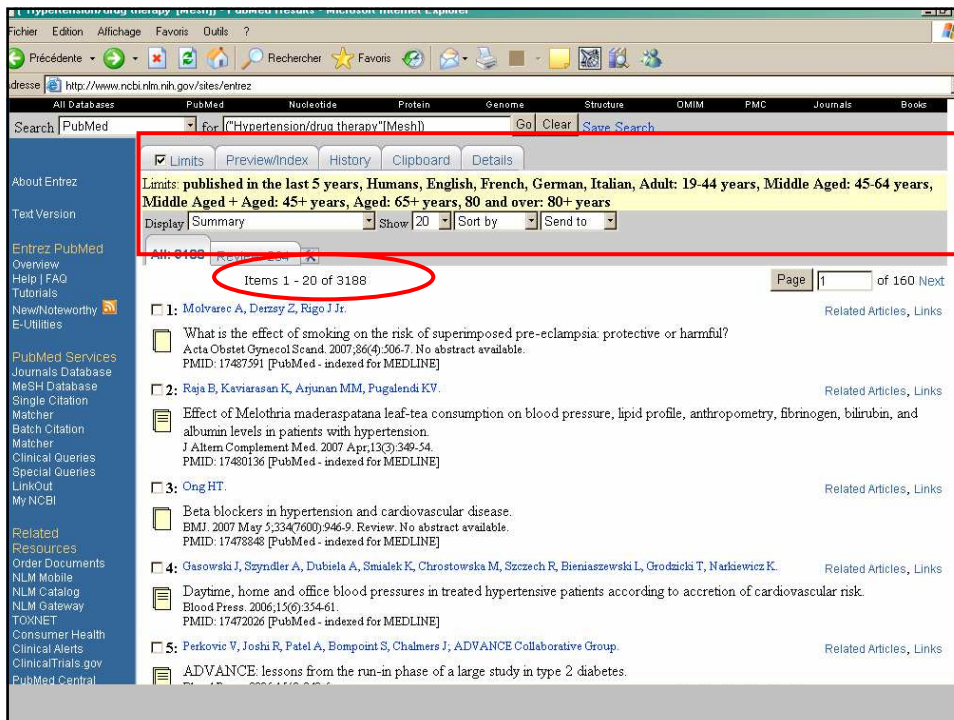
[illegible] Hypertension/drug therapy [Mesh] - PubMed Results - Microsoft Internet Explorer

Fichier Edition Affichage Favoris Outils ?

Précédente Rechercher Favoris

dresse http://www.ncbi.nlm.nih.gov/sites/entrez

All Databases PubMed Nucleotide Protein Genome Structure OMIM PMC Journals Books

Search PubMed for ("Hypertension/drug therapy"[Mesh]) Go Clear Save Search

Limits Preview/Index History Clipboard Details

Limits: published in the last 5 years, Humans, English, French, German, Italian, Adult: 19-44 years, Middle Aged: 45-64 years, Middle Aged + Aged: 45+ years, Aged: 65+ years, 80 and over: 80+ years

Display Summary Show 20 Sort by Send to

All: 3188 Review: 384

Items 1 - 20 of 3188

Page 1 of 160 Next

About Entrez

Text Version

Entrez PubMed
Overview
Help | FAQ
Tutorials
New/Noteworthy
E-Utilities

PubMed Services
Journals Database
MeSH Database
Single Citation Matcher
Batch Citation Matcher
Clinical Queries
Special Queries
LinkOut
My NCBI

Related Resources
Order Documents
NLM Mobile
NLM Catalog
NLM Gateway
TOXNET
Consumer Health
Clinical Alerts
ClinicalTrials.gov
PubMed Central

1: Molvarec A, Derzsy Z, Rigo J Jr.
Related Articles, Links
What is the effect of smoking on the risk of superimposed pre-eclampsia: protective or harmful?
Acta Obstet Gynecol Scand. 2007;86(4):506-7. No abstract available.
PMID: 17487591 [PubMed - indexed for MEDLINE]

2: Raja B, Kaviarasan K, Arjunan MM, Pugalendi KV.
Related Articles, Links
Effect of Melothria maderaspatana leaf-tea consumption on blood pressure, lipid profile, anthropometry, fibrinogen, bilirubin, and albumin levels in patients with hypertension.
J Altern Complement Med. 2007 Apr;13(3):349-54.
PMID: 17480136 [PubMed - indexed for MEDLINE]

3: Ong HT.
Related Articles, Links
Beta blockers in hypertension and cardiovascular disease.
BMJ. 2007 May 5;334(7600):946-9. Review. No abstract available.
PMID: 17478848 [PubMed - indexed for MEDLINE]

4: Gasowski J, Szyndler A, Dubiela A, Smialek K, Chrostowska M, Szczech R, Bieniaszewski L, Grodzicki T, Narkiewicz K.
Related Articles, Links
Daytime, home and office blood pressures in treated hypertensive patients according to accretion of cardiovascular risk.
Blood Press. 2006;15(6):354-61.
PMID: 17472026 [PubMed - indexed for MEDLINE]

5: Perkovic V, Joshi R, Patel A, Bompoint S, Chalmers J; ADVANCE Collaborative Group.
Related Articles, Links
ADVANCE: lessons from the run-in phase of a large study in type 2 diabetes.
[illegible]